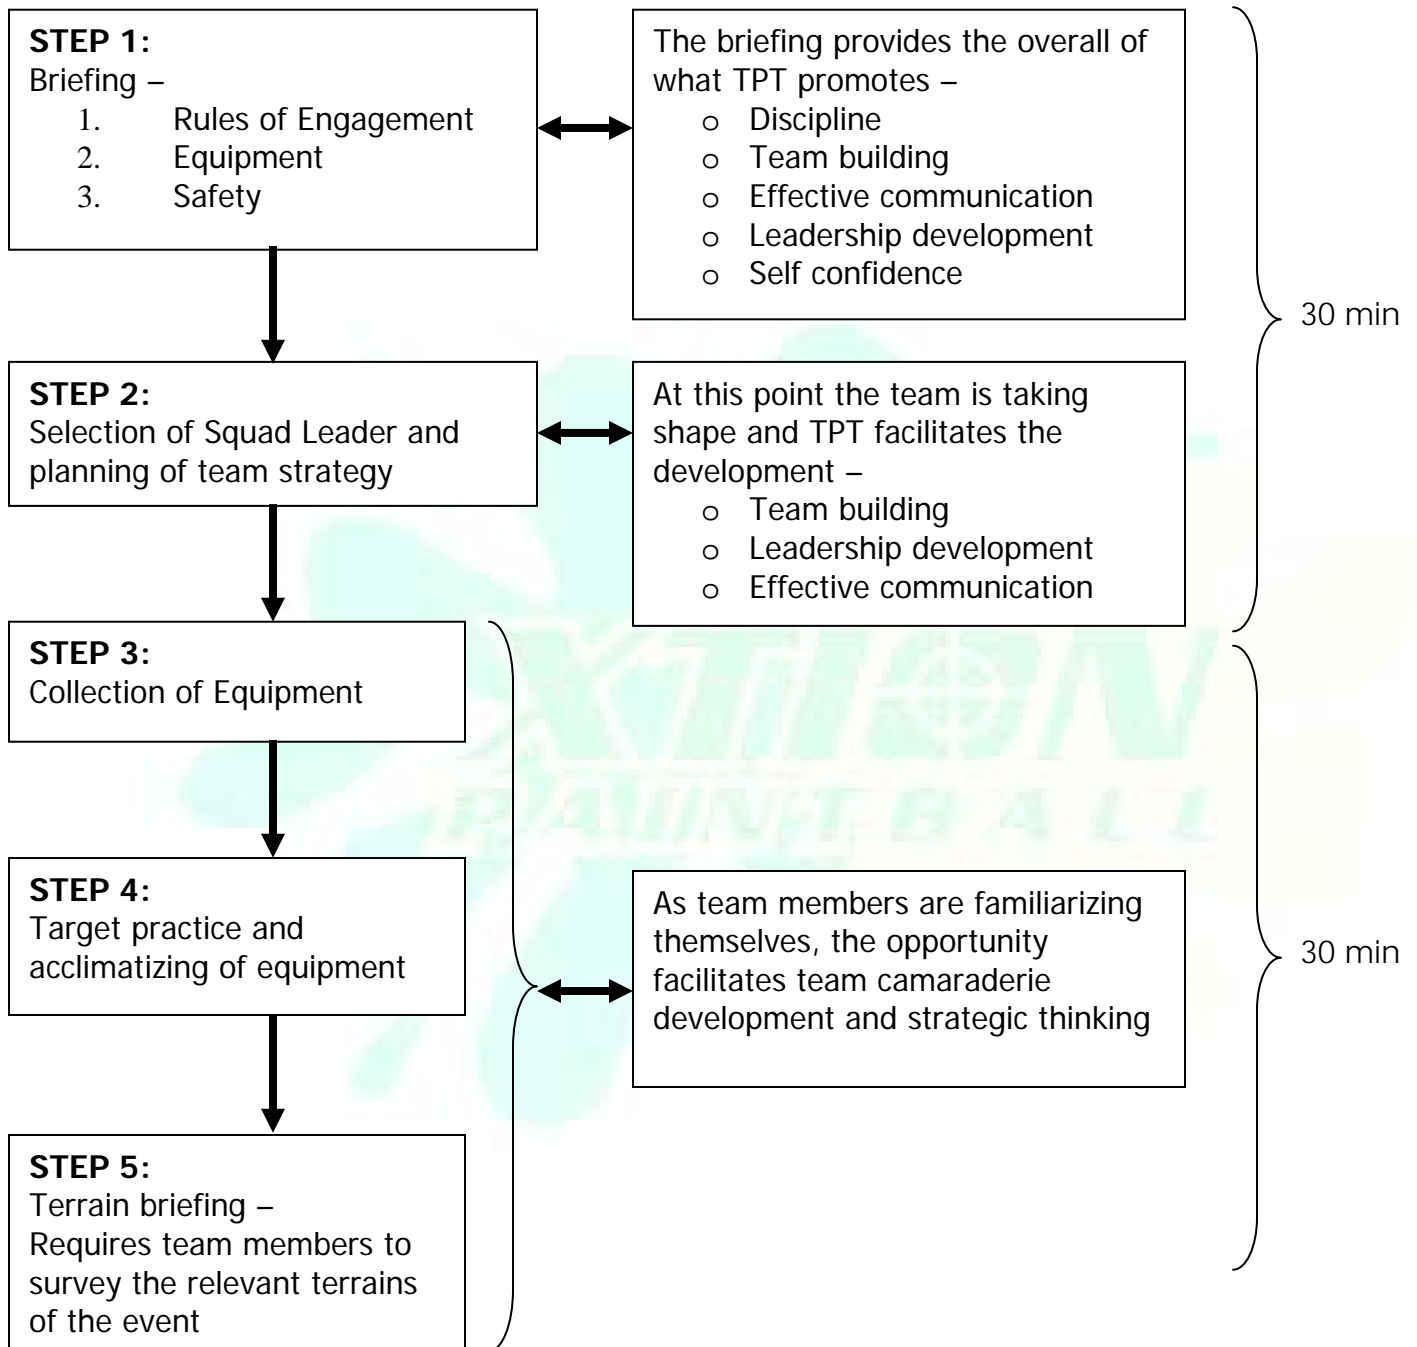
**STEP 1:**
Briefing –
1. Rules of Engagement
2. Equipment
3. Safety

The briefing provides the overall of what TPT promotes –
o Discipline
o Team building
o Effective communication
o Leadership development
o Self confidence

30 min

**STEP 2:**
Selection of Squad Leader and planning of team strategy

At this point the team is taking shape and TPT facilitates the development –
o Team building
o Leadership development
o Effective communication

**STEP 3:**
Collection of Equipment

**STEP 4:**
Target practice and acclimatizing of equipment

As team members are familiarizing themselves, the opportunity facilitates team camaraderie development and strategic thinking

30 min

**STEP 5:**
Terrain briefing –
Requires team members to survey the relevant terrains of the event

XTION
PAINTBALL